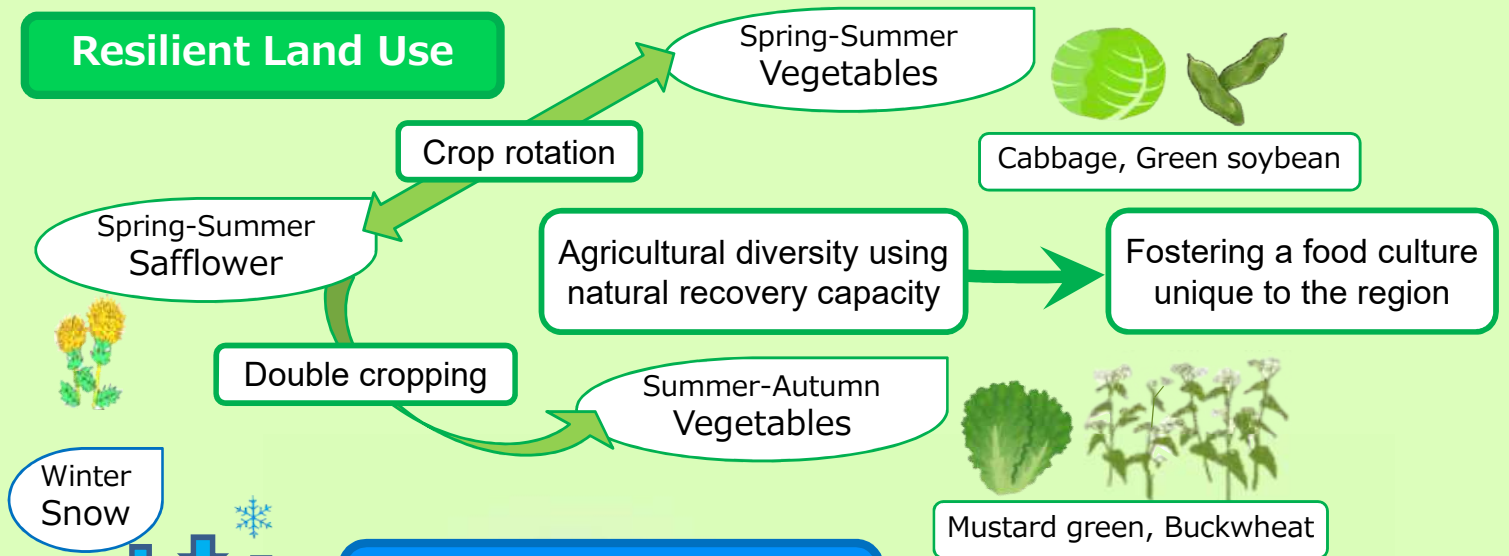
Resilient Land Use

Spring-Summer
Vegetables

Cabbage, Green soybean

Crop rotation

Spring-Summer
Safflower

Agricultural diversity using natural recovery capacity

Fostering a food culture unique to the region

Double cropping

Summer-Autumn
Vegetables

Mustard green, Buckwheat

Winter
Snow